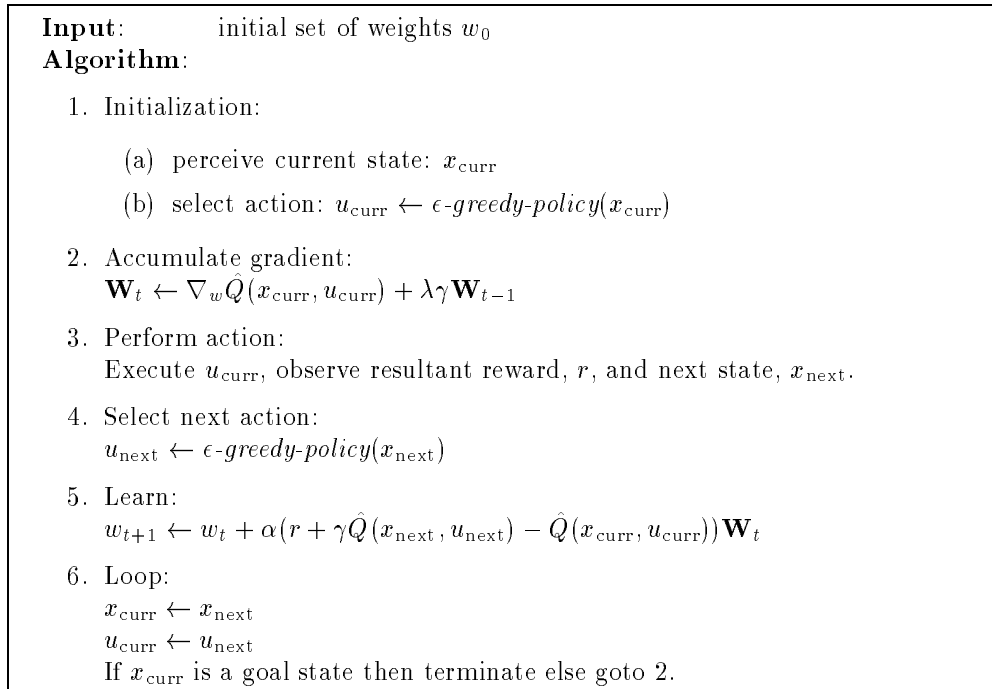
**Input**: initial set of weights $w_0$
**Algorithm**:

1. Initialization:

(a) perceive current state: $x_{\text{curr}}$

(b) select action: $u_{\text{curr}} \leftarrow \epsilon\text{-}greedy\text{-}policy(x_{\text{curr}})$

2. Accumulate gradient:
$\mathbf{W}_t \leftarrow \nabla_w \hat{Q}(x_{\text{curr}}, u_{\text{curr}}) + \lambda\gamma\mathbf{W}_{t-1}$

3. Perform action:
Execute $u_{\text{curr}}$, observe resultant reward, $r$, and next state, $x_{\text{next}}$.

4. Select next action:
$u_{\text{next}} \leftarrow \epsilon\text{-}greedy\text{-}policy(x_{\text{next}})$

5. Learn:
$w_{t+1} \leftarrow w_t + \alpha(r + \gamma\hat{Q}(x_{\text{next}}, u_{\text{next}}) - \hat{Q}(x_{\text{curr}}, u_{\text{curr}}))\mathbf{W}_t$

6. Loop:
$x_{\text{curr}} \leftarrow x_{\text{next}}$
$u_{\text{curr}} \leftarrow u_{\text{next}}$
If $x_{\text{curr}}$ is a goal state then terminate else goto 2.